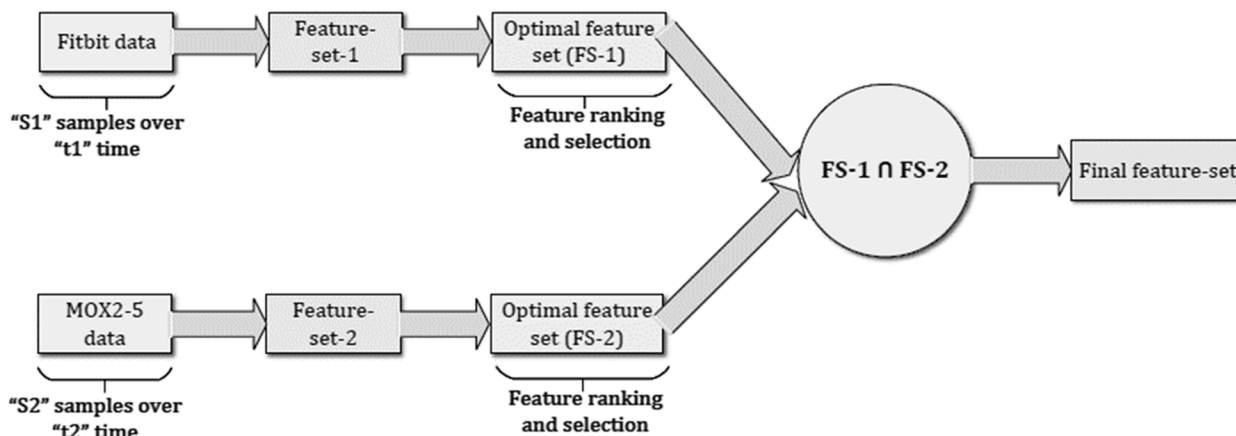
Fitbit data

Feature-set-1

Optimal feature set (FS-1)

"S1" samples over "t1" time

Feature ranking and selection

FS-1 ∩ FS-2

Final feature-set

MOX2-5 data

Feature-set-2

Optimal feature set (FS-2)

"S2" samples over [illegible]

Feature ranking and selection